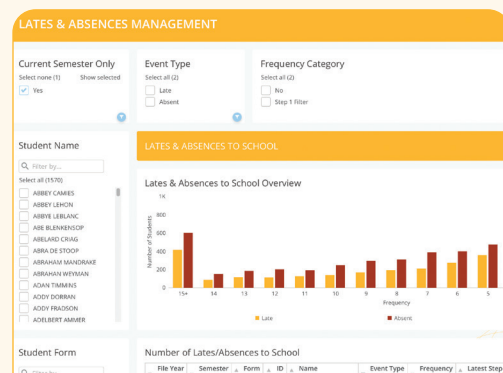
LATES & ABSENCES MANAGEMENT

Current Semester Only
Select none (1) Show selected
Yes

Event Type
Select all (2)
Late
Absent

Frequency Category
Select all (2)
No
Step 1 filter

Student Name
Filter by...
Select all (1570)
ABBEY CAMIES
ABBEY LEHON
ABBYE LEBLANC
ABE BLENKENSOP
ABELARD CRIAG
ABRA DE STOOP
ABRAHAM MANDRAKE
ABRAHAN WEYMAN
ADAN TIMMINS
ADDY DORRAN
ADDY FRADSON
ADELBERT AMMER

LATES & ABSENCES TO SCHOOL

Lates & Absences to School Overview

1K
800
600
400
200
0
Number of Students
15+
14
13
12
11
10
9
8
7
6
5
Frequency
Late
Absent

Student Form
Filter by...

Number of Lates/Absences to School

| File Year | Semester | Form | ID | Name | Event Type | Frequency | Latest Step |
|---|---|---|---|---|---|---|---|